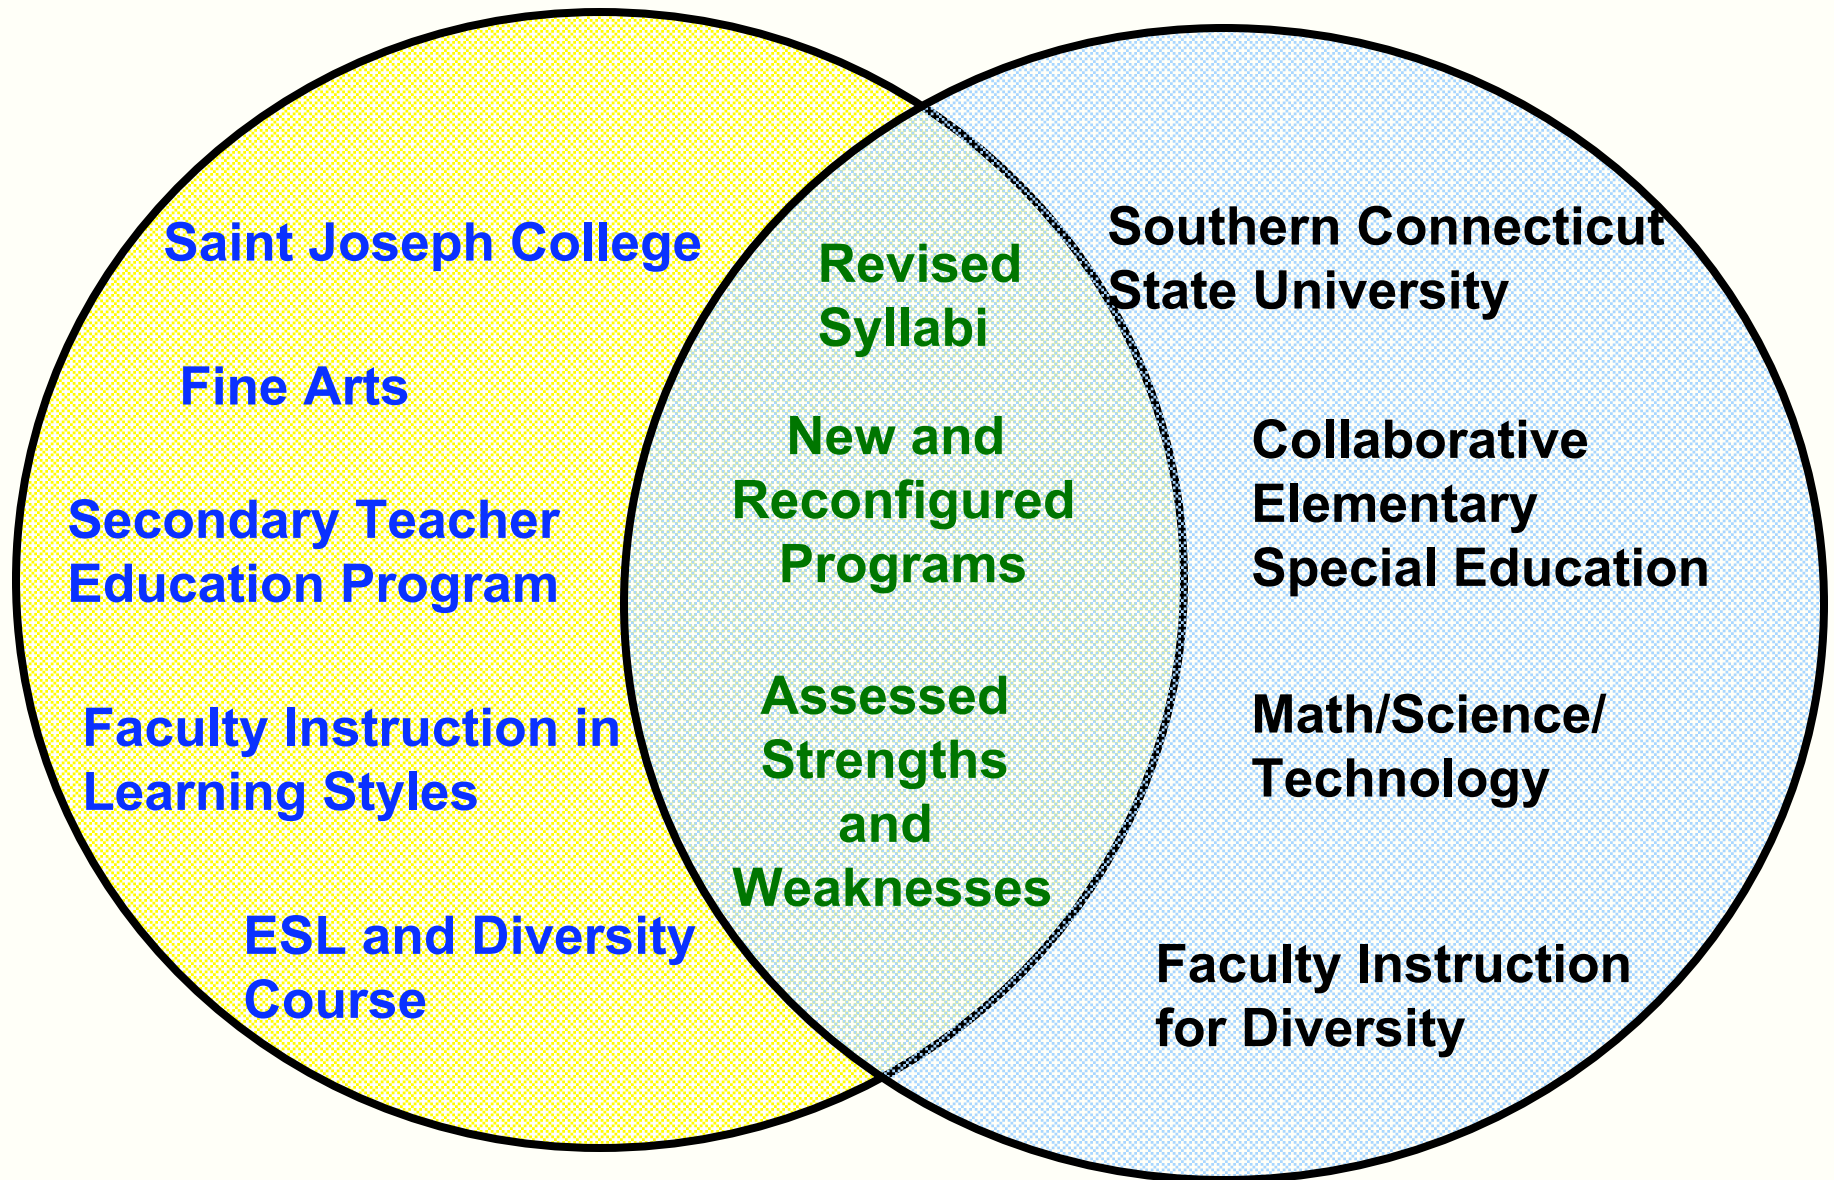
Saint Joseph College

Fine Arts

Secondary Teacher Education Program

Faculty Instruction in Learning Styles

ESL and Diversity Course

Revised Syllabi

New and Reconfigured Programs

Assessed Strengths and Weaknesses

Southern Connecticut State University

Collaborative Elementary Special Education

Math/Science/ Technology

Faculty Instruction for Diversity